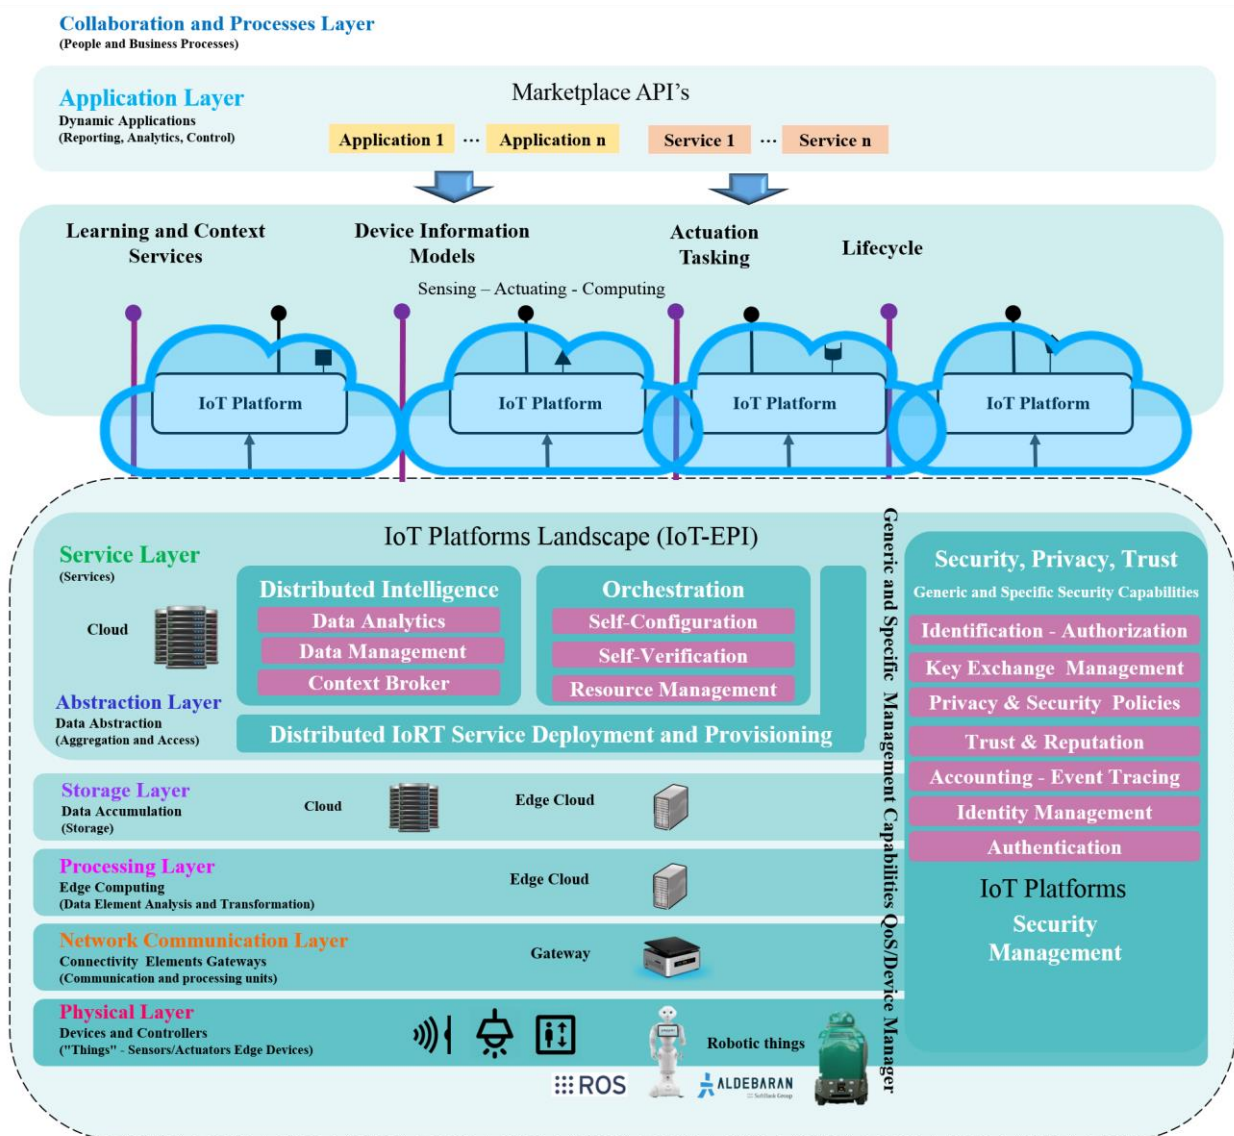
Collaboration and Processes Layer
(People and Business Processes)

Application Layer
Dynamic Applications
(Reporting, Analytics, Control)

Marketplace API's

Application 1 ··· Application n Service 1 ··· Service n

Learning and Context Services

Device Information Models

Actuation Tasking

Lifecycle

Sensing – Actuating - Computing

IoT Platform

IoT Platform

IoT Platform

IoT Platform

IoT Platforms Landscape (IoT-EPI)

Service Layer
(Services)

Cloud

Abstraction Layer
Data Abstraction
(Aggregation and Access)

Distributed Intelligence
Data Analytics
Data Management
Context Broker

Orchestration
Self-Configuration
Self-Verification
Resource Management

Distributed IoRT Service Deployment and Provisioning

Storage Layer
Data Accumulation
(Storage)

Cloud

Edge Cloud

Processing Layer
Edge Computing
(Data Element Analysis and Transformation)

Edge Cloud

Network Communication Layer
Connectivity Elements Gateways
(Communication and processing units)

Gateway

Physical Layer
Devices and Controllers
("Things" - Sensors/Actuators Edge Devices)

Robotic things

ROS

ALDEBARAN

Generic and Specific Management Capabilities QoS/Device Manager

Security, Privacy, Trust
Generic and Specific Security Capabilities
Identification - Authorization
Key Exchange Management
Privacy & Security Policies
Trust & Reputation
Accounting - Event Tracing
Identity Management
Authentication

IoT Platforms
Security
Management